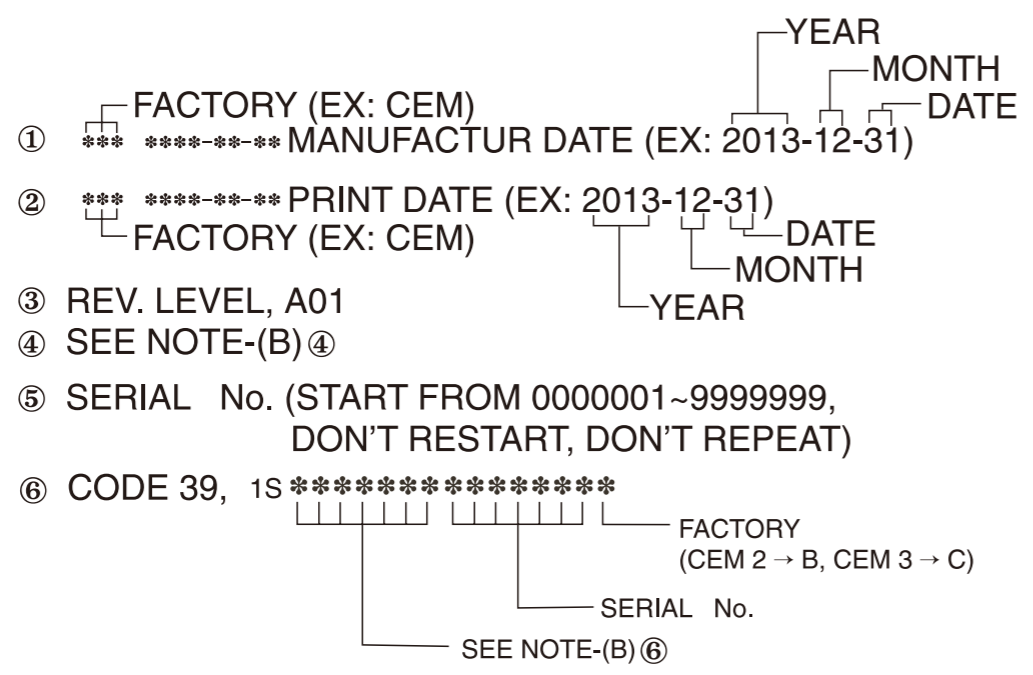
YEAR
MONTH
FACTORY (EX: CEM)
DATE
① *** ****-**-** MANUFACTUR DATE (EX: 2013-12-31)

② *** ****-**-** PRINT DATE (EX: 2013-12-31)
FACTORY (EX: CEM)
DATE
MONTH
YEAR

③ REV. LEVEL, A01
④ SEE NOTE-(B) ④

⑤ SERIAL No. (START FROM 0000001~9999999, DON'T RESTART, DON'T REPEAT)

⑥ CODE 39, 1S**************
FACTORY
(CEM 2 → B, CEM 3 → C)
SERIAL No.
SEE NOTE-(B) ⑥